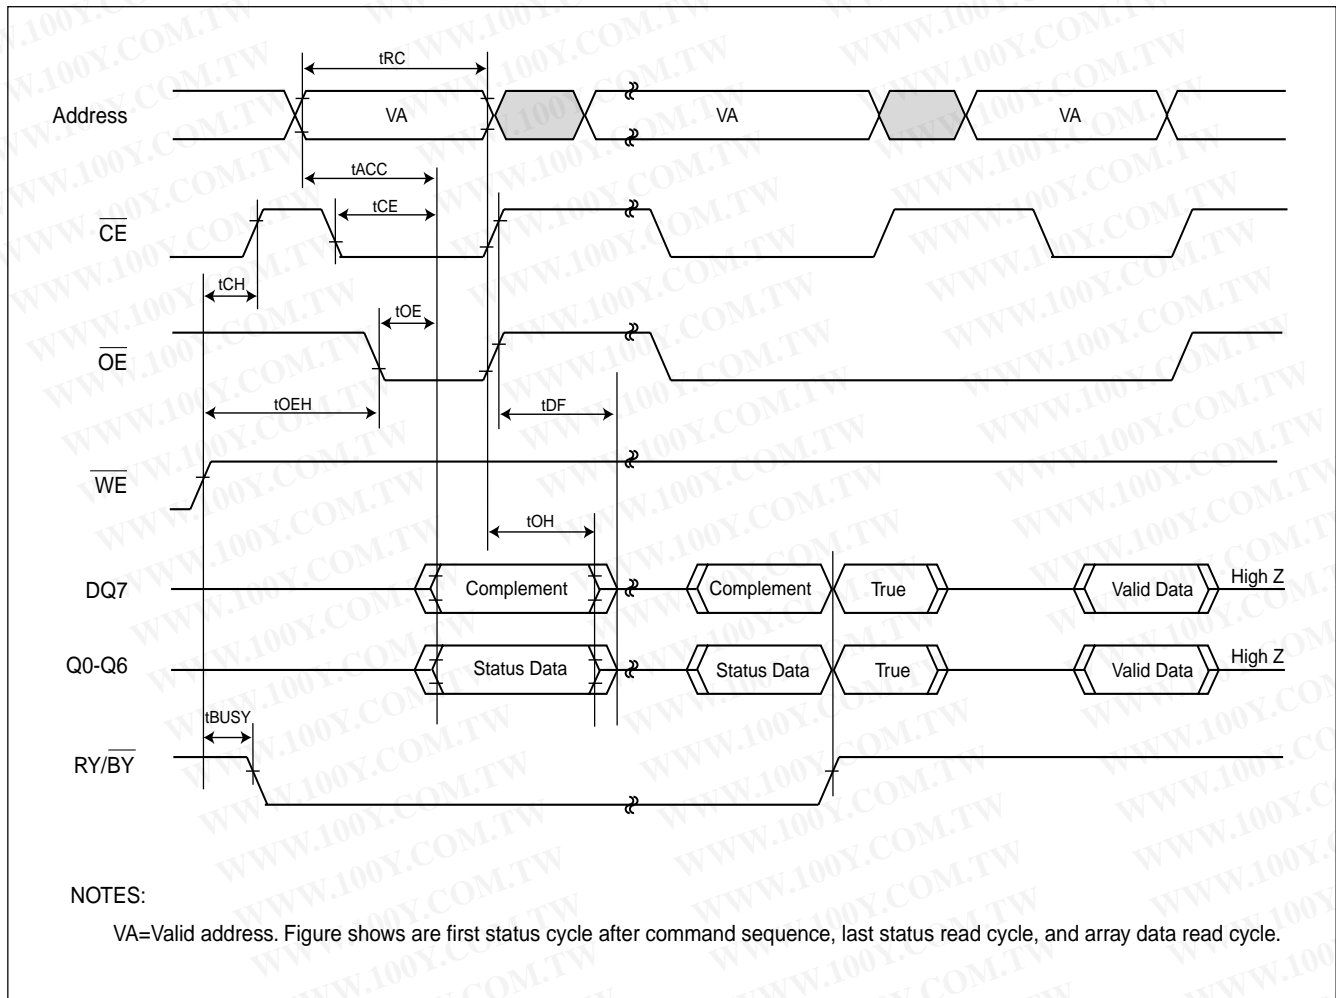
tRC

Address VA VA VA

tACC

tCE

$\overline{CE}$

tCH

tOE

$\overline{OE}$

tOEH

tDF

$\overline{WE}$

tOH

DQ7 Complement Complement True Valid Data High Z

Q0-Q6 Status Data Status Data True Valid Data High Z

tBUSY

RY/$\overline{BY}$

NOTES:

VA=Valid address. Figure shows are first status cycle after command sequence, last status read cycle, and array data read cycle.

WWW.100Y.COM.TW